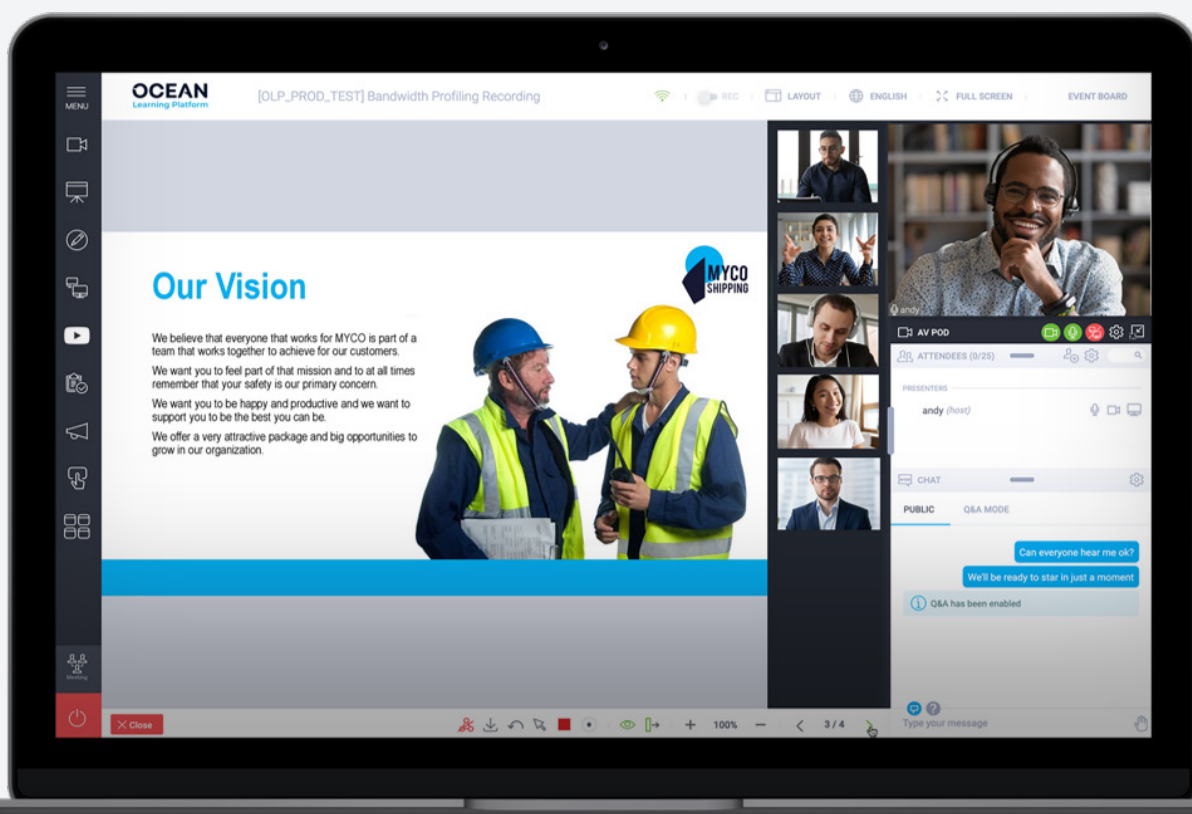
MENU

OCEAN
Learning Platform

[OLP_PROD_TEST] Bandwidth Profiling Recording

REC

LAYOUT

ENGLISH

FULL SCREEN

EVENT BOARD

Our Vision

MYCO SHIPPING

We believe that everyone that works for MYCO is part of a team that works together to achieve for our customers.

We want you to feel part of that mission and to at all times remember that your safety is our primary concern.

We want you to be happy and productive and we want to support you to be the best you can be.

We offer a very attractive package and big opportunities to grow in our organization.

andy

AV POD

ATTENDEES (0/25)

PRESENTERS

andy (host)

CHAT

PUBLIC

Q&A MODE

Can everyone hear me ok?

We'll be ready to star in just a moment

Q&A has been enabled

Type your message

Meeting

Close

100%

3 / 4